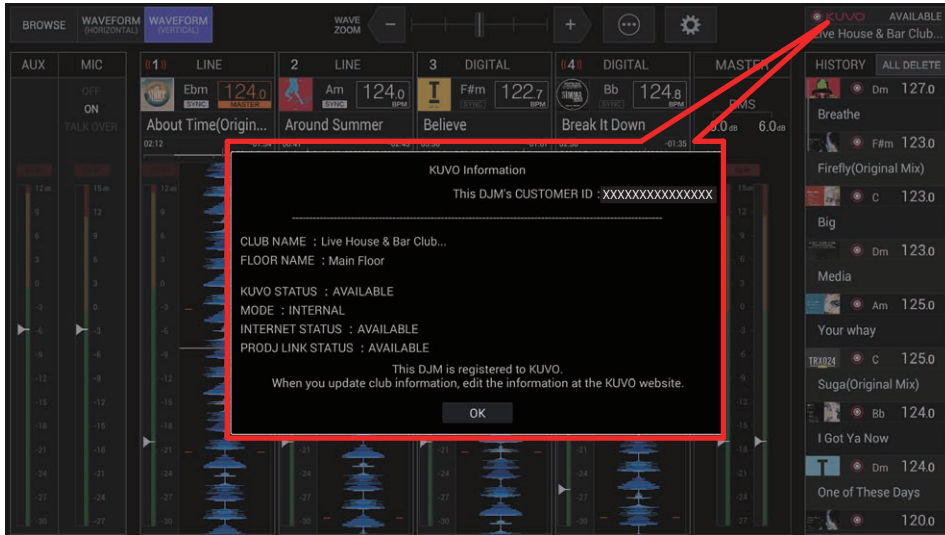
BROWSE WAVEFORM (HORIZONTAL) WAVEFORM (VERTICAL)

WAVE ZOOM

KUVO AVAILABLE
Live House & Bar Club...

AUX MIC

OFF
ON
TALK OVER

1 LINE
Ebm 124.0
SYNC MASTER
About Time(Origin...

2 LINE
Am 124.0 BPM
SYNC
Around Summer

3 DIGITAL
F#m 122.7 BPM
SYNC
Believe

4 DIGITAL
Bb 124.8 BPM
SYNC
Break It Down

MASTER
RMS
0.0 dB 6.0 dB

HISTORY ALL DELETE
Dm 127.0
Breathe
F#m 123.0
Firefly(Original Mix)
C 123.0
Big
Dm 123.0
Media
Am 125.0
Your whay
C 125.0
Suga(Original Mix)
Bb 124.0
I Got Ya Now
Dm 124.0
One of These Days
120.0

KUVO Information

This DJM's CUSTOMER ID : XXXXXXXXXXXXXXX

CLUB NAME : Live House & Bar Club...
FLOOR NAME : Main Floor

KUVO STATUS : AVAILABLE
MODE : INTERNAL
INTERNET STATUS : AVAILABLE
PRODJ LINK STATUS : AVAILABLE

This DJM is registered to KUVO.
When you update club information, edit the information at the KUVO website.

OK